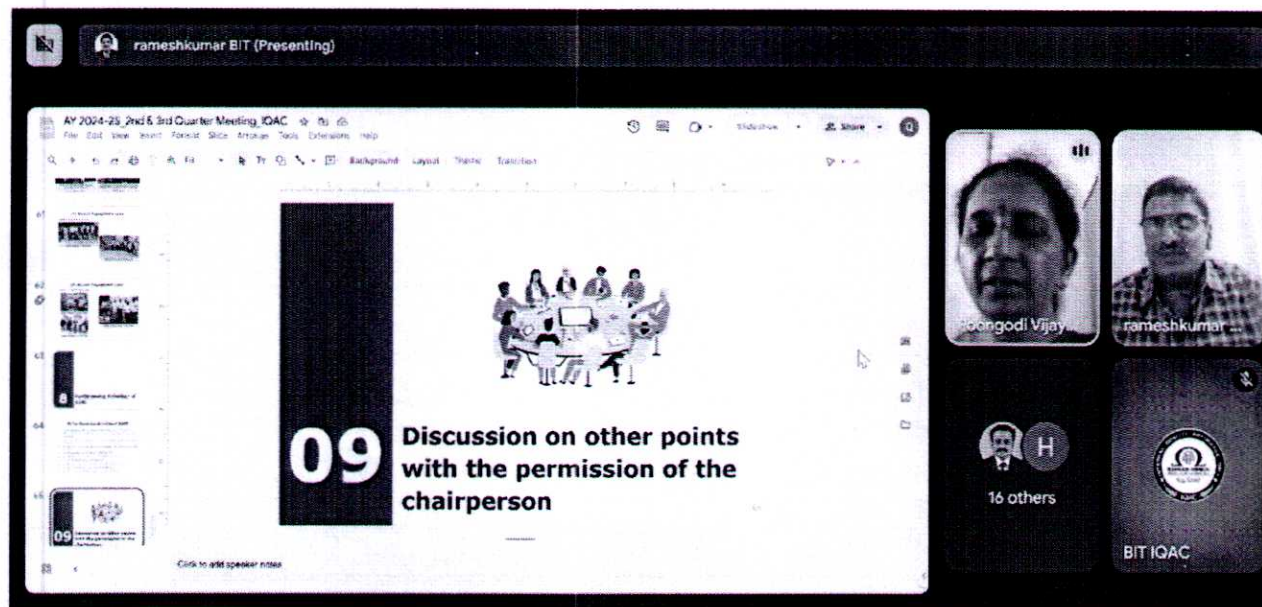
rameshkumar BIT (Presenting)

AY 2024-25_2nd & 3rd Quarter Meeting_IQAC

File Edit View Insert Format Slide Arrange Tools Extensions Help

Slideshow

Share

Background Layout Theme Transition

09

Discussion on other points with the permission of the chairperson

Click to add speaker notes

Poongodi Vijay

rameshkumar ...

H

16 others

BIT IQAC